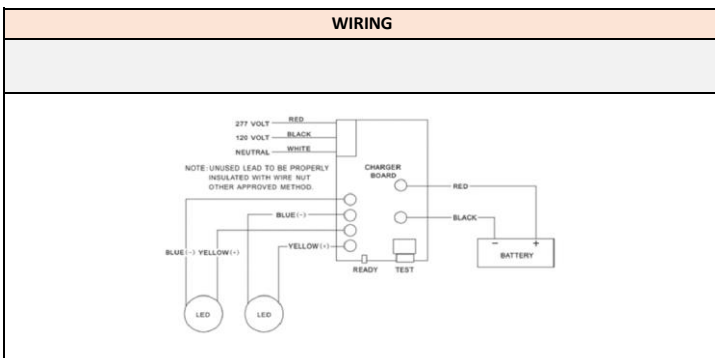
WIRING

277 VOLT RED
120 VOLT BLACK
NEUTRAL WHITE

NOTE: UNUSED LEAD TO BE PROPERLY INSULATED WITH WIRE NUT OTHER APPROVED METHOD.

CHARGER BOARD

RED
BLACK
BLUE(-)
YELLOW(+)
BLUE(-) YELLOW(+)

BATTERY
−
+

READY TEST

LED
LED